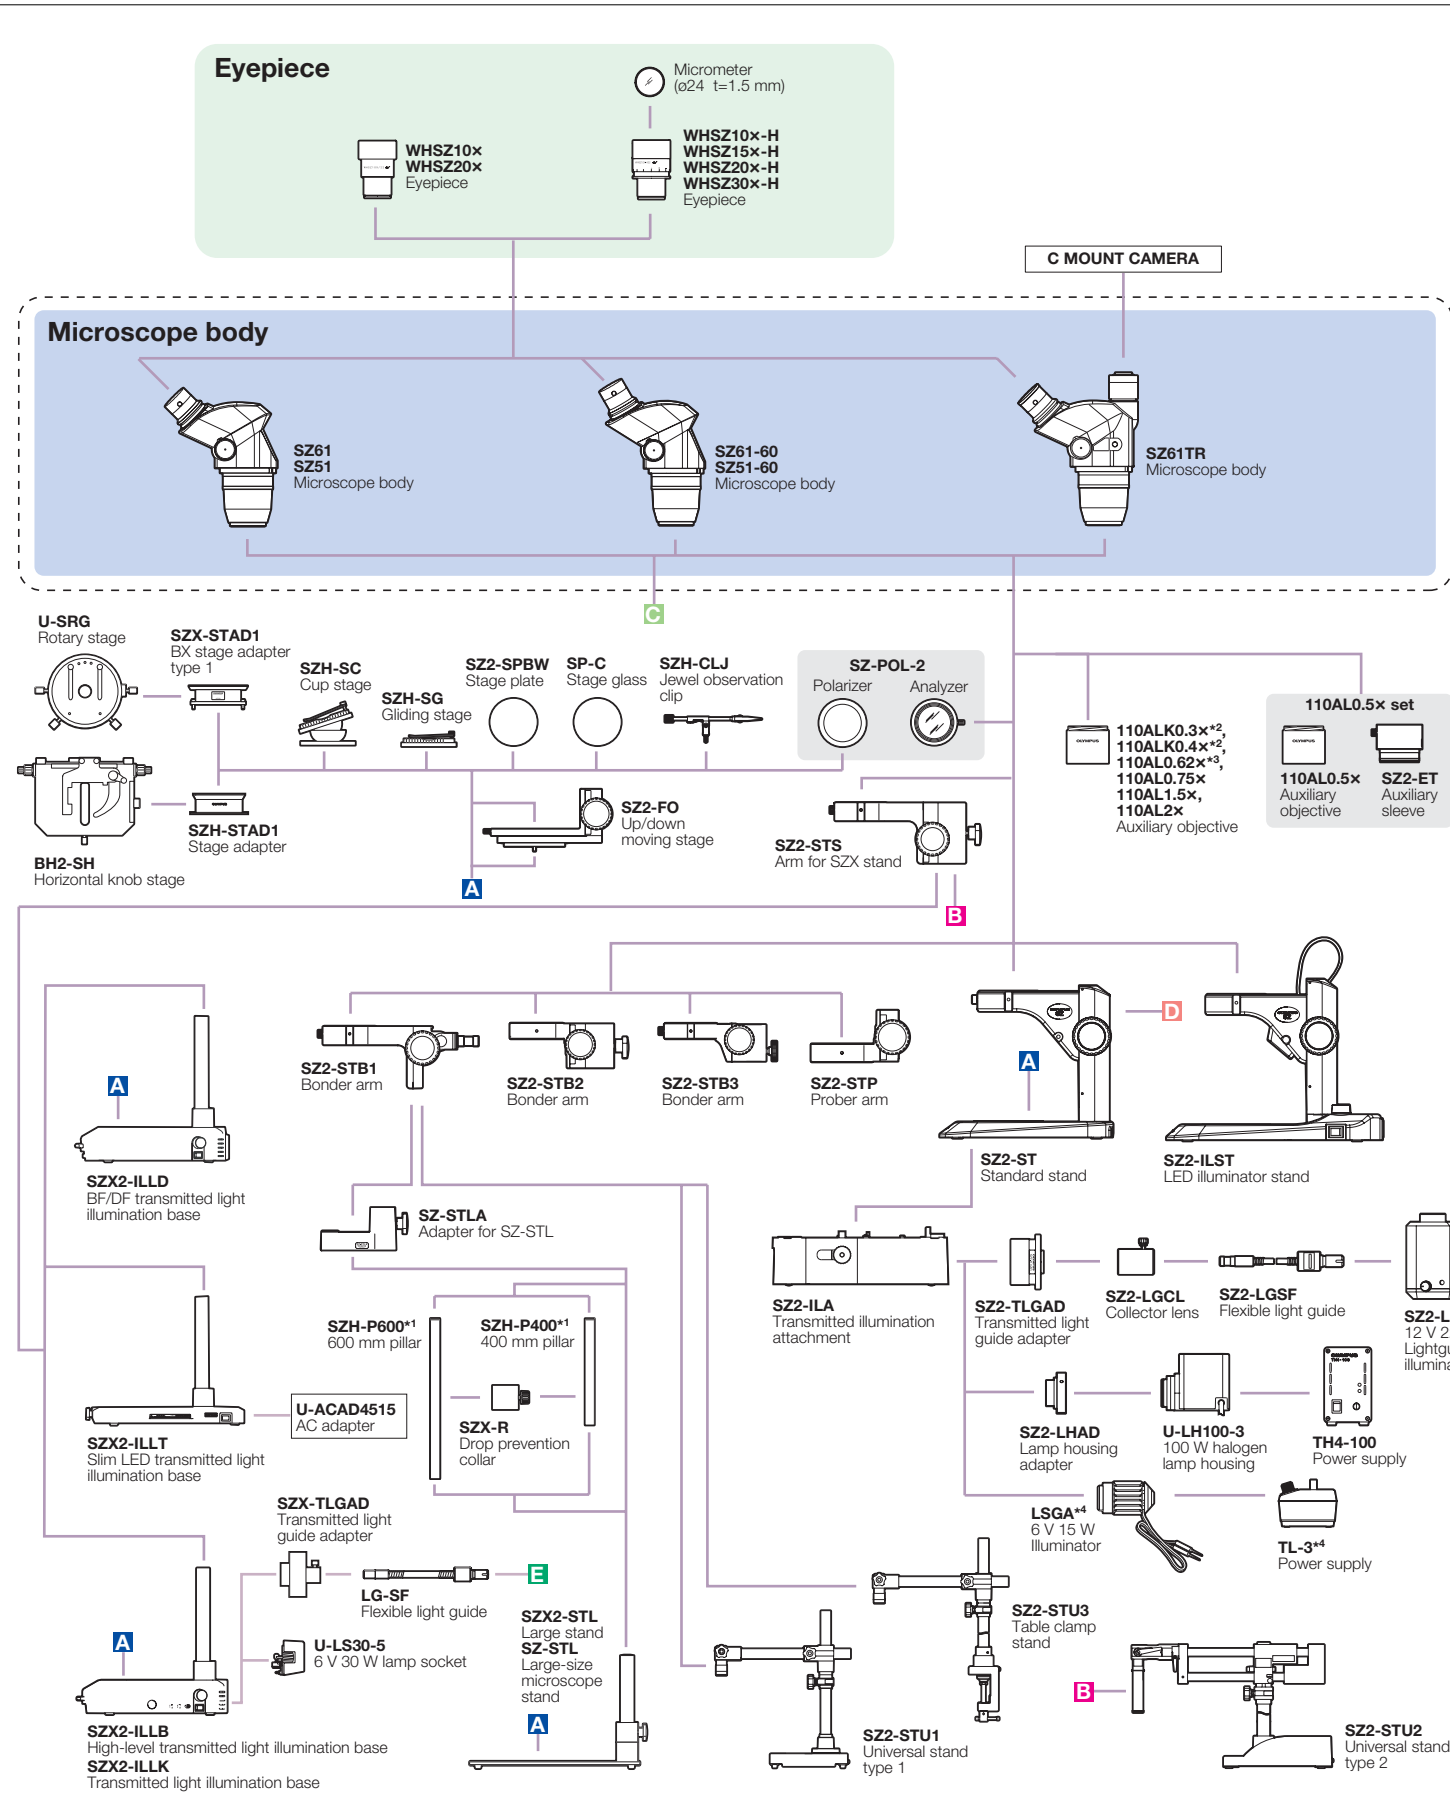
Eyepiece

Micrometer (ø24 t=1.5 mm)

WHSZ10×
WHSZ20×
Eyepiece

WHSZ10×-H
WHSZ15×-H
WHSZ20×-H
WHSZ30×-H
Eyepiece

C MOUNT CAMERA

Microscope body

SZ61
SZ51
Microscope body

SZ61-60
SZ51-60
Microscope body

SZ61TR
Microscope body

C

U-SRG
Rotary stage

SZX-STAD1
BX stage adapter type 1

SZH-SC
Cup stage

SZH-SG
Gliding stage

SZ2-SPBW
Stage plate

SP-C
Stage glass

SZH-CLJ
Jewel observation clip

SZ-POL-2
Polarizer
Analyzer

110ALK0.3×*2,
110ALK0.4×*2,
110AL0.62×*3,
110AL0.75×
110AL1.5×,
110AL2×
Auxiliary objective

110AL0.5× set
110AL0.5×
Auxiliary objective
SZ2-ET
Auxiliary sleeve

SZH-STAD1
Stage adapter

BH2-SH
Horizontal knob stage

SZ2-FO
Up/down moving stage

A

SZ2-STS
Arm for SZX stand

B

D

A

SZ2-STB1
Bonder arm

SZ2-STB2
Bonder arm

SZ2-STB3
Bonder arm

SZ2-STP
Prober arm

A

SZ2-ST
Standard stand

SZ2-ILST
LED illuminator stand

SZX2-ILLD
BF/DF transmitted light illumination base

SZ-STLA
Adapter for SZ-STL

SZ2-ILA
Transmitted illumination attachment

SZ2-TLGAD
Transmitted light guide adapter

SZ2-LGCL
Collector lens

SZ2-LGSF
Flexible light guide

SZ2-L
12 V 2
Lightgu
illumina

SZH-P600*1
600 mm pillar

SZH-P400*1
400 mm pillar

SZX-R
Drop prevention collar

SZX2-ILLT
Slim LED transmitted light illumination base

U-ACAD4515
AC adapter

SZ2-LHAD
Lamp housing adapter

U-LH100-3
100 W halogen lamp housing

TH4-100
Power supply

SZX-TLGAD
Transmitted light guide adapter

LSGA*4
6 V 15 W Illuminator

TL-3*4
Power supply

LG-SF
Flexible light guide

E

A

U-LS30-5
6 V 30 W lamp socket

SZX2-STL
Large stand
SZ-STL
Large-size microscope stand

A

SZ2-STU3
Table clamp stand

B

SZ2-STU1
Universal stand type 1

SZ2-STU2
Universal stand type 2

SZX2-ILLB
High-level transmitted light illumination base
SZX2-ILLK
Transmitted light illumination base